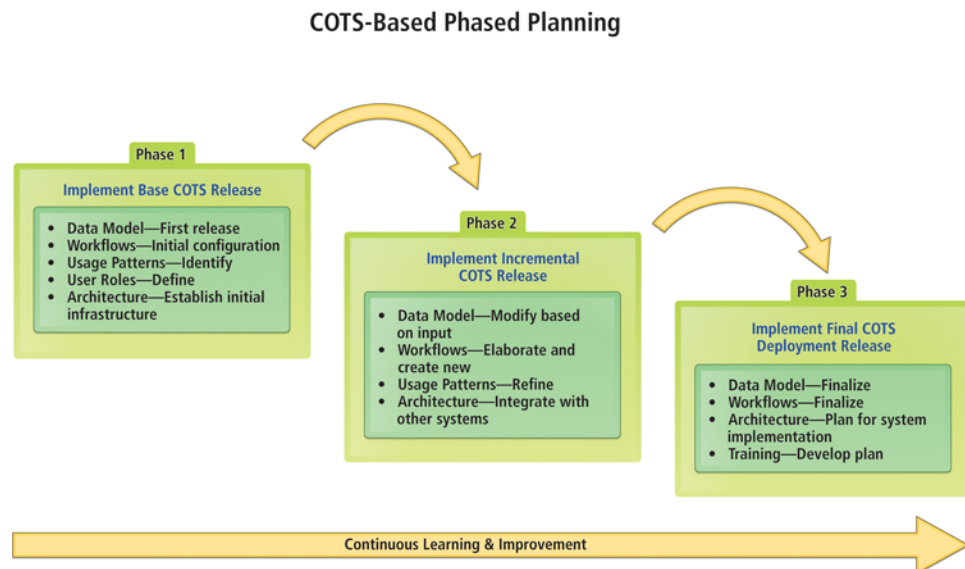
COTS-Based Phased Planning

Phase 1

Implement Base COTS Release

- Data Model—First release
- Workflows—Initial configuration
- Usage Patterns—Identify
- User Roles—Define
- Architecture—Establish initial infrastructure

Phase 2

Implement Incremental COTS Release

- Data Model—Modify based on input
- Workflows—Elaborate and create new
- Usage Patterns—Refine
- Architecture—Integrate with other systems

Phase 3

Implement Final COTS Deployment Release

- Data Model—Finalize
- Workflows—Finalize
- Architecture—Plan for system implementation
- Training—Develop plan

Continuous Learning & Improvement